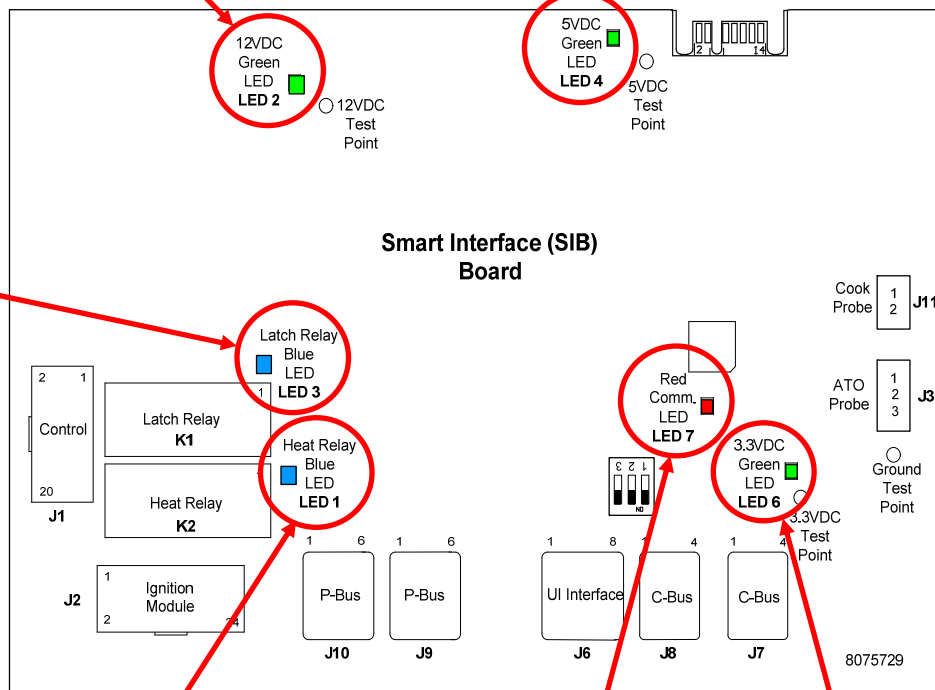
12VDC Green LED LED 2

12VDC Test Point

5VDC Green LED LED 4

5VDC Test Point

2 1 14

Smart Interface (SIB) Board

Cook Probe 1 2 J11

ATO Probe 1 2 3 J3

Ground Test Point

Latch Relay Blue LED LED 3

Red Comm. LED LED 7

3.3VDC Green LED LED 6

3.3VDC Test Point

2 1 Control 20 J1

1 Latch Relay K1

Heat Relay K2

Heat Relay Blue LED LED 1

1 2 3 ON

1 Ignition Module 2 J2 14

1 6 P-Bus J10

1 6 P-Bus J9

1 8 UI Interface J6

1 4 C-Bus J8

1 4 C-Bus J7

8075729